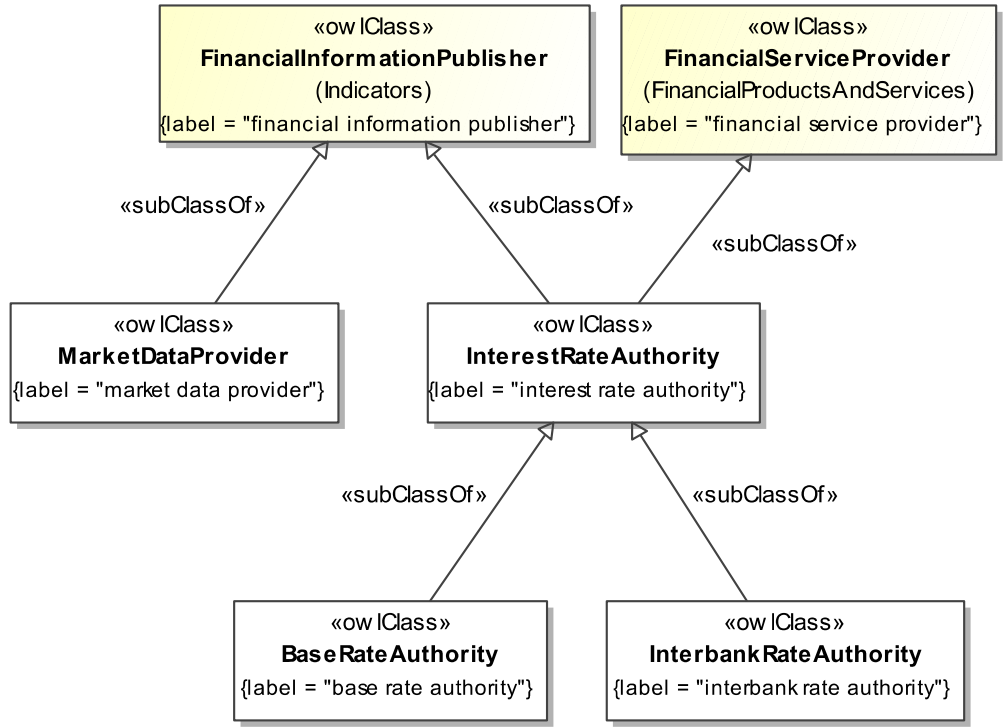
«owlClass»
FinancialInformationPublisher
(Indicators)
{label = "financial information publisher"}

«owlClass»
FinancialServiceProvider
(FinancialProductsAndServices)
{label = "financial service provider"}

«subClassOf»

«subClassOf»

«subClassOf»

«owlClass»
MarketDataProvider
{label = "market data provider"}

«owlClass»
InterestRateAuthority
{label = "interest rate authority"}

«subClassOf»

«subClassOf»

«owlClass»
BaseRateAuthority
{label = "base rate authority"}

«owlClass»
InterbankRateAuthority
{label = "interbank rate authority"}